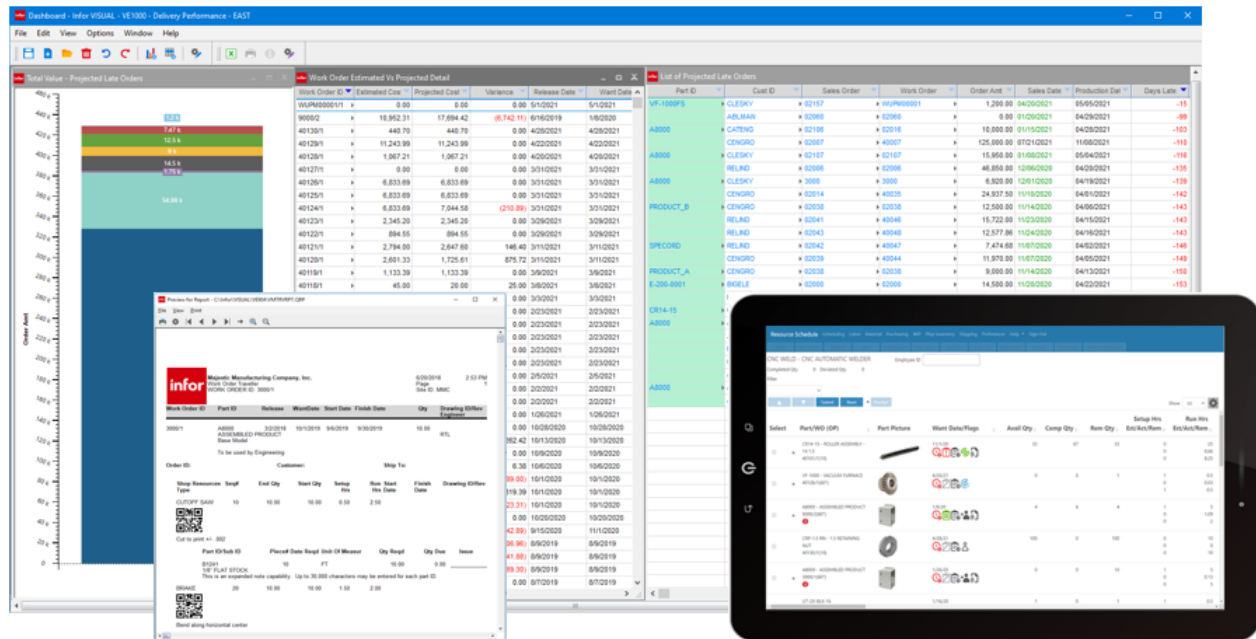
Dashboard - Infor VISUAL - VE1000 - Delivery Performance - EAST

File Edit View Options Window Help

Total Value - Projected Late Orders

Order Amt

480 k
460 k
440 k
420 k
400 k
380 k
360 k
340 k
320 k
300 k
280 k
260 k
240 k
220 k
200 k
180 k
160 k
140 k
120 k

1.2 k
7.47 k
12.5 k
9 k
14.5 k
1.75 k
54.88 k

Work Order Estimated Vs Projected Detail

| Work Order ID | Estimated Cost | Projected Cost | Variance | Release Date | Want Date |
|---|---|---|---|---|---|
| WUPM00001/1 | 0.00 | 0.00 | 0.00 | 5/1/2021 | 5/1/2021 |
| 9000/2 | 10,952.31 | 17,694.42 | (6,742.11) | 6/16/2019 | 1/6/2020 |
| 40130/1 | 440.70 | 440.70 | 0.00 | 4/28/2021 | 4/28/2021 |
| 40129/1 | 11,243.99 | 11,243.99 | 0.00 | 4/22/2021 | 4/22/2021 |
| 40128/1 | 1,067.21 | 1,067.21 | 0.00 | 4/20/2021 | 4/20/2021 |
| 40127/1 | 0.00 | 0.00 | 0.00 | 3/31/2021 | 3/31/2021 |
| 40126/1 | 6,833.69 | 6,833.69 | 0.00 | 3/31/2021 | 3/31/2021 |
| 40125/1 | 6,833.69 | 6,833.69 | 0.00 | 3/31/2021 | 3/31/2021 |
| 40124/1 | 6,833.69 | 7,044.58 | (210.89) | 3/31/2021 | 3/31/2021 |
| 40123/1 | 2,345.20 | 2,345.20 | 0.00 | 3/29/2021 | 3/29/2021 |
| 40122/1 | 894.55 | 894.55 | 0.00 | 3/29/2021 | 3/29/2021 |
| 40121/1 | 2,794.00 | 2,647.60 | 146.40 | 3/11/2021 | 3/11/2021 |
| 40120/1 | 2,601.33 | 1,725.61 | 875.72 | 3/11/2021 | 3/11/2021 |
| 40119/1 | 1,133.39 | 1,133.39 | 0.00 | 3/9/2021 | 3/9/2021 |
| 40118/1 | 45.00 | 20.00 | 25.00 | 3/8/2021 | 3/8/2021 |
| | | | 0.00 | 3/3/2021 | 3/3/2021 |
| | | | 0.00 | 2/23/2021 | 2/23/2021 |
| | | | 0.00 | 2/23/2021 | 2/23/2021 |
| | | | 0.00 | 2/23/2021 | 2/23/2021 |
| | | | 0.00 | 2/23/2021 | 2/23/2021 |
| | | | 0.00 | 2/23/2021 | 2/23/2021 |
| | | | 0.00 | 2/2/2021 | 2/2/2021 |
| | | | 0.00 | 2/2/2021 | 2/2/2021 |
| | | | 0.00 | 2/2/2021 | 2/2/2021 |
| | | | 0.00 | 1/26/2021 | 1/26/2021 |
| | | | 0.00 | 10/26/2020 | 10/26/2020 |
| | | | 262.42 | 10/13/2020 | 10/13/2020 |
| | | | 0.00 | 10/9/2020 | 10/9/2020 |
| | | | 6.38 | 10/6/2020 | 10/6/2020 |
| | | | (89.00) | 10/1/2020 | 10/1/2020 |
| | | | 319.39 | 10/1/2020 | 10/1/2020 |
| | | | (23.31) | 10/1/2020 | 10/1/2020 |
| | | | 0.00 | 10/20/2020 | 10/20/2020 |
| | | | (42.89) | 9/15/2020 | 11/1/2020 |
| | | | (36.96) | 8/9/2019 | 8/9/2019 |
| | | | (41.88) | 8/9/2019 | 8/9/2019 |
| | | | (89.30) | 8/9/2019 | 8/9/2019 |
| | | | 0.00 | 8/7/2019 | 8/7/2019 |

List of Projected Late Orders

| Part ID | Cust ID | Sales Order | Work Order | Order Amt | Sales Date | Production Del | Days Late |
|---|---|---|---|---|---|---|---|
| VF-1000FS | CLESKY | 02157 | WUPM00001 | 1,200.00 | 04/29/2021 | 05/05/2021 | -15 |
| | ABLMAN | 02060 | 02060 | 0.00 | 01/20/2021 | 04/29/2021 | -99 |
| A8000 | CATENG | 02106 | 02016 | 10,000.00 | 01/15/2021 | 04/28/2021 | -103 |
| | CENGRO | 02007 | 40007 | 125,000.00 | 07/21/2021 | 11/08/2021 | -110 |
| A8000 | CLESKY | 02107 | 02107 | 15,950.00 | 01/06/2021 | 05/04/2021 | -116 |
| | RELIND | 02006 | 02006 | 46,850.00 | 12/06/2020 | 04/19/2021 | -135 |
| A8000 | CLESKY | 3000 | 3000 | 6,920.00 | 12/01/2020 | 04/19/2021 | -139 |
| | CENGRO | 02014 | 40035 | 24,937.50 | 11/19/2020 | 04/01/2021 | -142 |
| PRODUCT_B | CENGRO | 02038 | 02038 | 12,500.00 | 11/14/2020 | 04/06/2021 | -143 |
| | RELIND | 02041 | 40046 | 15,722.00 | 11/23/2020 | 04/15/2021 | -143 |
| | RELIND | 02043 | 40048 | 12,577.60 | 11/24/2020 | 04/16/2021 | -143 |
| SPECORD | RELIND | 02042 | 40047 | 7,474.68 | 11/07/2020 | 04/02/2021 | -146 |
| | CENGRO | 02039 | 40044 | 11,970.00 | 11/07/2020 | 04/05/2021 | -149 |
| PRODUCT_A | CENGRO | 02038 | 02038 | 9,000.00 | 11/14/2020 | 04/13/2021 | -150 |
| E-200-0001 | BIGELE | 02000 | 02000 | 14,500.00 | 11/20/2020 | 04/22/2021 | -153 |
| CR14-15 | | | | | | | |
| A8000 | | | | | | | |
| A8000 | | | | | | | |

Preview for Report - C:\Infor\VISUAL\VE804\VMTRVRPT.QRP

File View Print

infor

Majestic Manufacturing Company, Inc.
Work Order Traveller
WORK ORDER ID: 3000/1

6/20/2018 2:53 PM
Page 1
Site ID: MMC

| Work Order ID | Part ID | Release | WantDate | Start Date | Finish Date | Qty | Drawing ID/Rev Engineer |
|---|---|---|---|---|---|---|---|
| 3000/1 | A8000 ASSEMBLED PRODUCT Base Model | 3/2/2018 | 10/1/2019 | 9/6/2019 | 9/30/2019 | 10.00 | RTL |

To be used by Engineering

Order ID: Customer: Ship To:

| Shop Resources Type | Seq# | End Qty | Start Qty | Setup Hrs | Run Hrs | Start Date | Finish Date | Drawing ID/Rev |
|---|---|---|---|---|---|---|---|---|
| CUTOFF SAW | 10 | 10.00 | 10.00 | 0.50 | 2.50 | | | |

Cut to print +/- .002

| Part ID/Sub ID | Piece# | Date Reqd | Unit Of Measure | Qty Reqd | Qty Due | Issue |
|---|---|---|---|---|---|---|
| B1241 1/8" FLAT STOCK | 10 | | FT | 10.00 | | |

This is an expanded note capability. Up to 30,000 characters may be entered for each part ID.

BRAKE 20 10.00 10.00 1.50 2.00

Bend along Horizontal center

Resource Schedule Scheduling Labor Material Purchasing WIP Shop Inventory Staging Preferences Help Sign Out

CNC WELD - CNC AUTOMATIC WELDER Employee ID:
Completed Qty: 0 Deviated Qty: 0
Filter

Submit Reset

Show 10

| Select | Part/WO (OP) | Part Picture | Want Date/Flags | Avail Qty | Comp Qty | Rem Qty | Setup Hrs Est/Act/Rem | Run Hrs Est/Act/Rem |
|---|---|---|---|---|---|---|---|---|
| | CR14-15 - ROLLER ASSEMBLY - 14-13 | | 11/1/20 | 33 | 67 | 33 | | |
| | VF-1000 - VACUUM FURNACE | | 6/20/21 | | | | | |
| | A8000 - ASSEMBLED PRODUCT 9000(2)(P1) | | 1/6/20 | 4 | 0 | 4 | | |
| | CRP-13-RN - 13 RETAINING NUT | | 6/28/21 | 100 | 0 | 100 | | |
| | A8000 - ASSEMBLED PRODUCT 9000(2)(P1) | | 1/6/20 | 0 | 0 | 10 | | |
| | LT-20-BLK-16 | | 1/16/20 | | | | | |